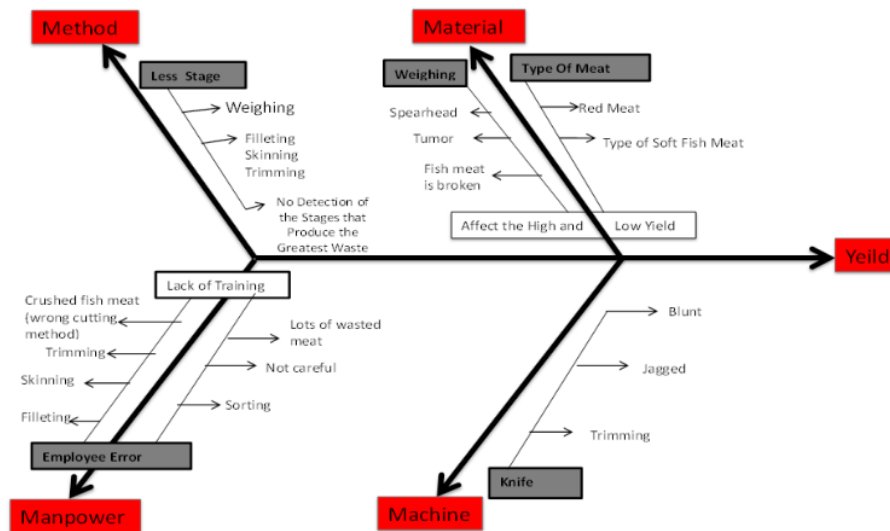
Method

Less Stage

Weighing

Filleting
Skinning
Trimming

No Detection of the Stages that Produce the Greatest Waste

Material

Weighing

Type Of Meat

Spearhead

Tumor

Fish meat is broken

Red Meat

Type of Soft Fish Meat

Affect the High and Low Yield

Yeild

Lack of Training

Crushed fish meat (wrong cutting method)

Trimming

Skinning

Filleting

Lots of wasted meat

Not careful

Sorting

Employee Error

Manpower

Blunt

Jagged

Trimming

Knife

Machine